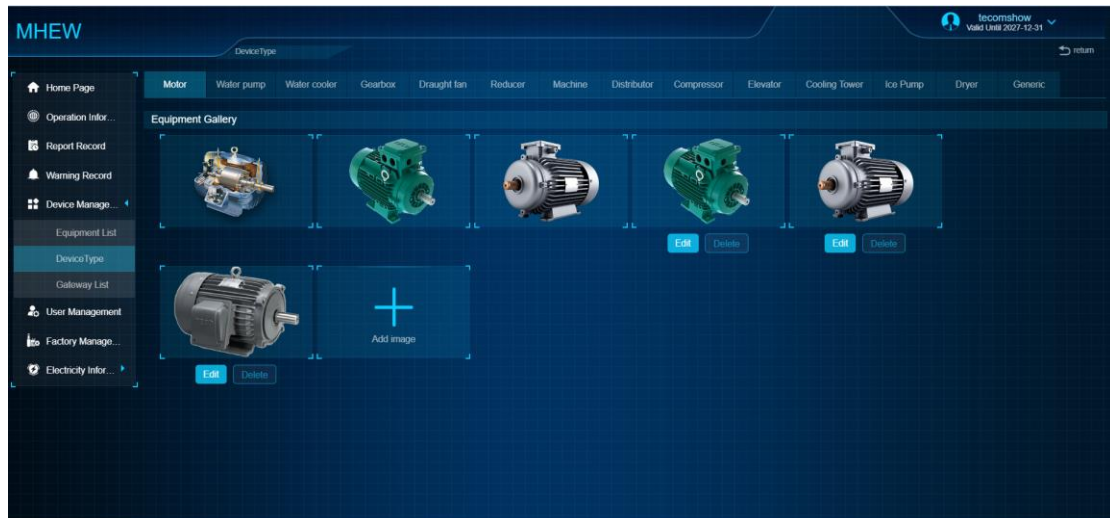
MHEW

DeviceType

tecomshow
Valid Until 2027-12-31

return

Home Page
Operation Infor...
Report Record
Warning Record
Device Manage...
Equipment List
DeviceType
Gateway List
User Management
Factory Manage...
Electricity Infor...

Motor | Water pump | Water cooler | Gearbox | Draught fan | Reducer | Machine | Distributor | Compressor | Elevator | Cooling Tower | Ice Pump | Dryer | Generic

Equipment Gallery

Edit Delete
Edit Delete

Add image

Edit Delete